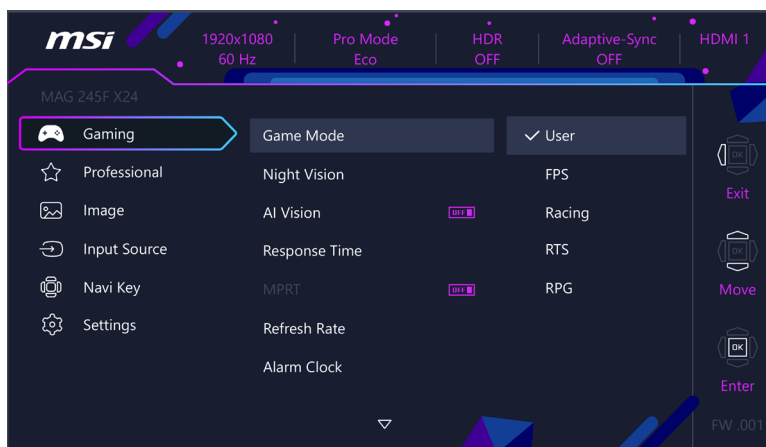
msi

1920x1080
60 Hz

Pro Mode
Eco

HDR
OFF

Adaptive-Sync
OFF

HDMI 1

MAG 245F X24

Gaming
Professional
Image
Input Source
Navi Key
Settings

Game Mode
Night Vision
AI Vision OFF
Response Time
MPRT OFF
Refresh Rate
Alarm Clock

✓ User
FPS
Racing
RTS
RPG

OK
Exit

OK
Move

OK
Enter

FW .001